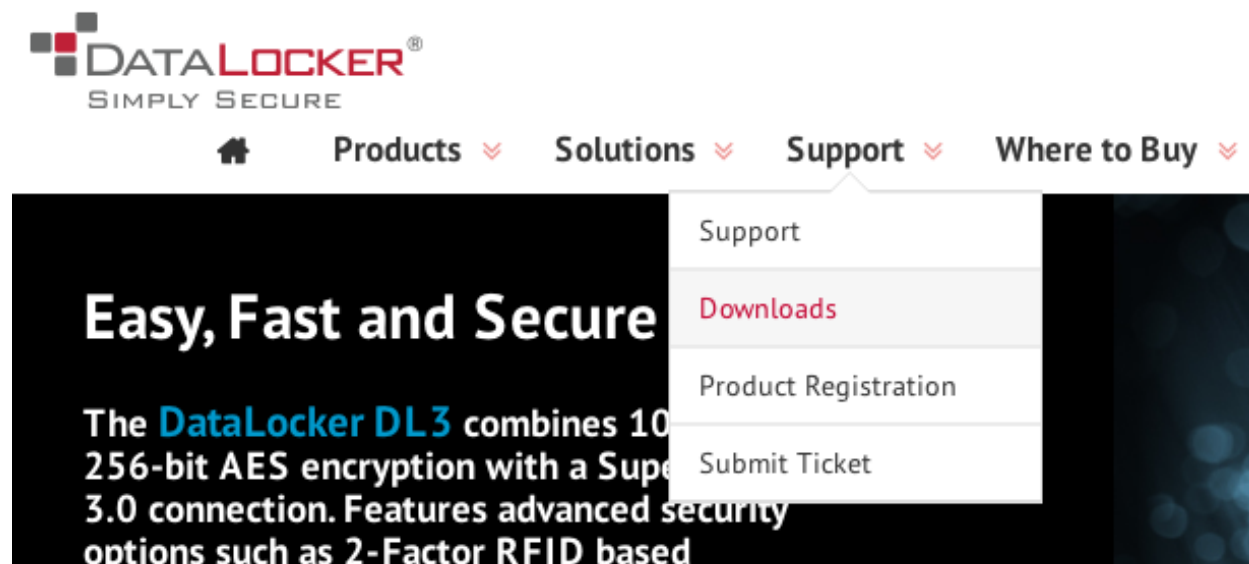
DATALOCKER®
SIMPLY SECURE

Products Solutions Support Where to Buy

Support
Downloads
Product Registration
Submit Ticket

Easy, Fast and Secure

The DataLocker DL3 combines 10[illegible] 256-bit AES encryption with a Supe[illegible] 3.0 connection. Features advanced security options such as 2-Factor RFID based